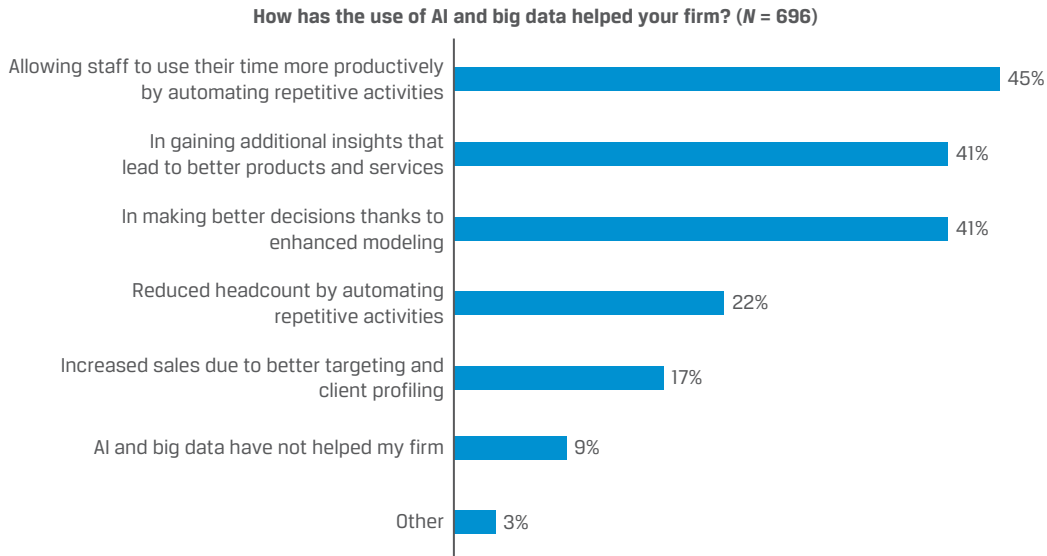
How has the use of AI and big data helped your firm? (*N* = 696)

Allowing staff to use their time more productively by automating repetitive activities 45%

In gaining additional insights that lead to better products and services 41%

In making better decisions thanks to enhanced modeling 41%

Reduced headcount by automating repetitive activities 22%

Increased sales due to better targeting and client profiling 17%

AI and big data have not helped my firm 9%

Other 3%